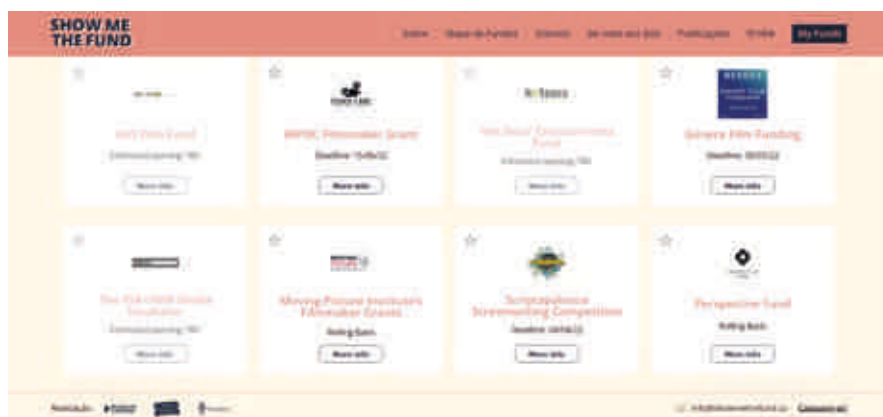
SHOW ME THE FUND

Inicio | Bases de Fundos | Estúdio | Ser visto aos fãs | Publicações | Ti Vida | My Funds

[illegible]

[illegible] Film Fund

Estimated opening: TBC

More info

NYFOC Filmmaker Grant

Deadline: 15/06/22

More info

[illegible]

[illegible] Fund

Estimated opening: TBC

More info

Sinnera Film Funding

Deadline: 30/05/22

More info

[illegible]

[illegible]

Estimated opening: TBC

More info

Moving Picture Institute's Filmmaker Grants

Rolling Basis

More info

Screencraft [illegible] Screenwriting Competition

Deadline: 30/06/22

More info

Perspective Fund

Rolling Basis

More info

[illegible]

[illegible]

Contact us